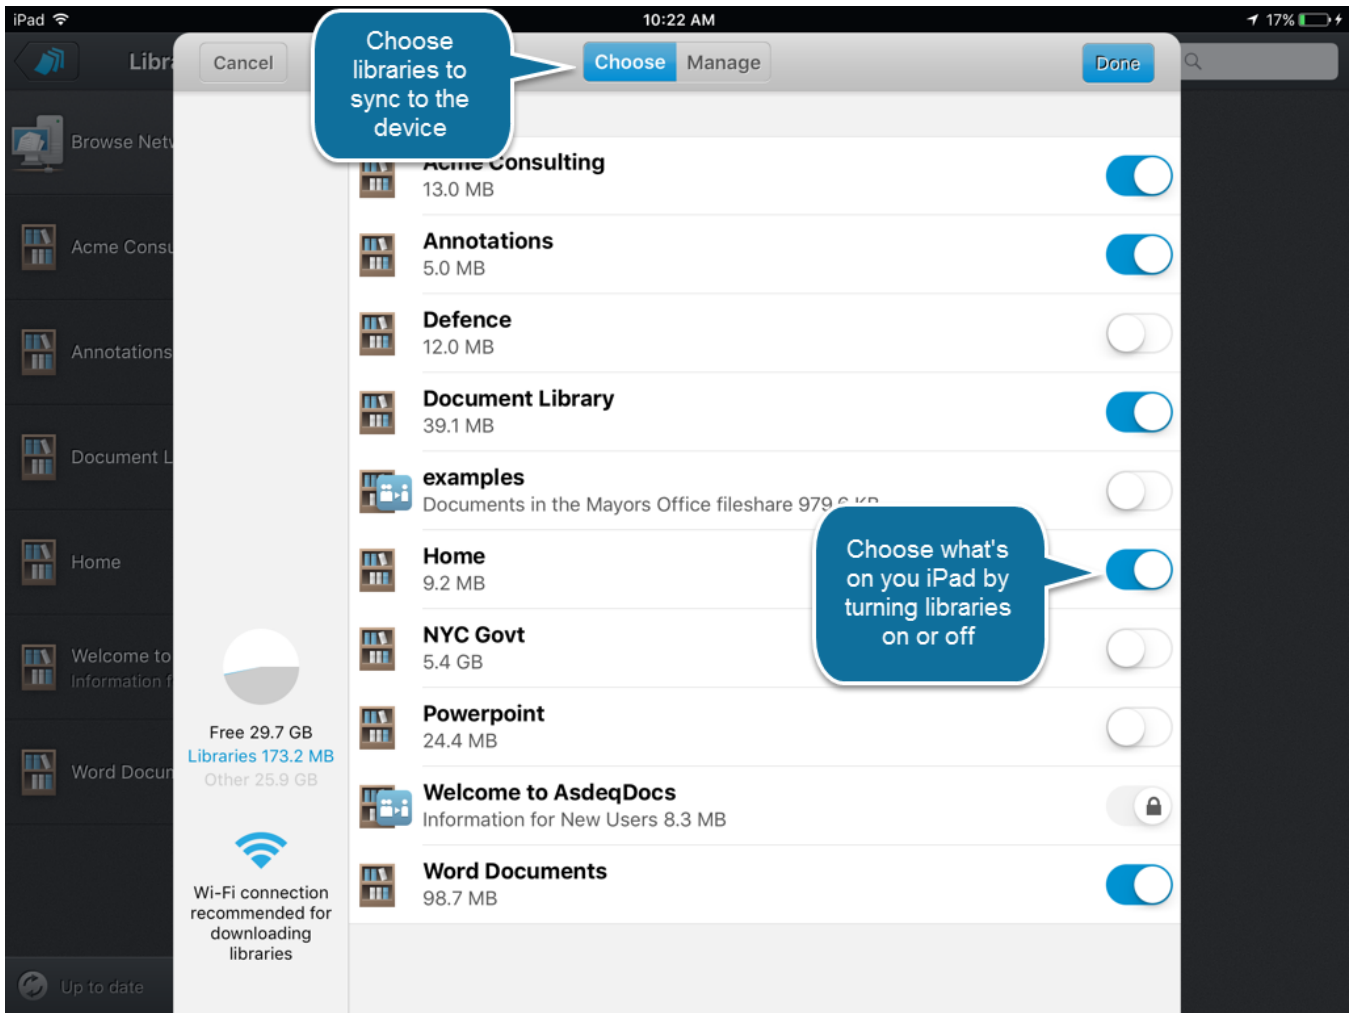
iPad 10:22 AM 17%

Libr

Cancel

Choose libraries to sync to the device

Choose Manage

Done

Browse Netw

Acme Consu

Annotations

Document L

Home

Welcome to
Information f

Word Docu

Up to date

Acme Consulting
13.0 MB

Annotations
5.0 MB

Defence
12.0 MB

Document Library
39.1 MB

examples
Documents in the Mayors Office fileshare 979 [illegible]

Home
9.2 MB

NYC Govt
5.4 GB

Powerpoint
24.4 MB

Welcome to AsdeqDocs
Information for New Users 8.3 MB

Word Documents
98.7 MB

Choose what's on you iPad by turning libraries on or off

Free 29.7 GB
Libraries 173.2 MB
Other 25.9 GB

Wi-Fi connection recommended for downloading libraries